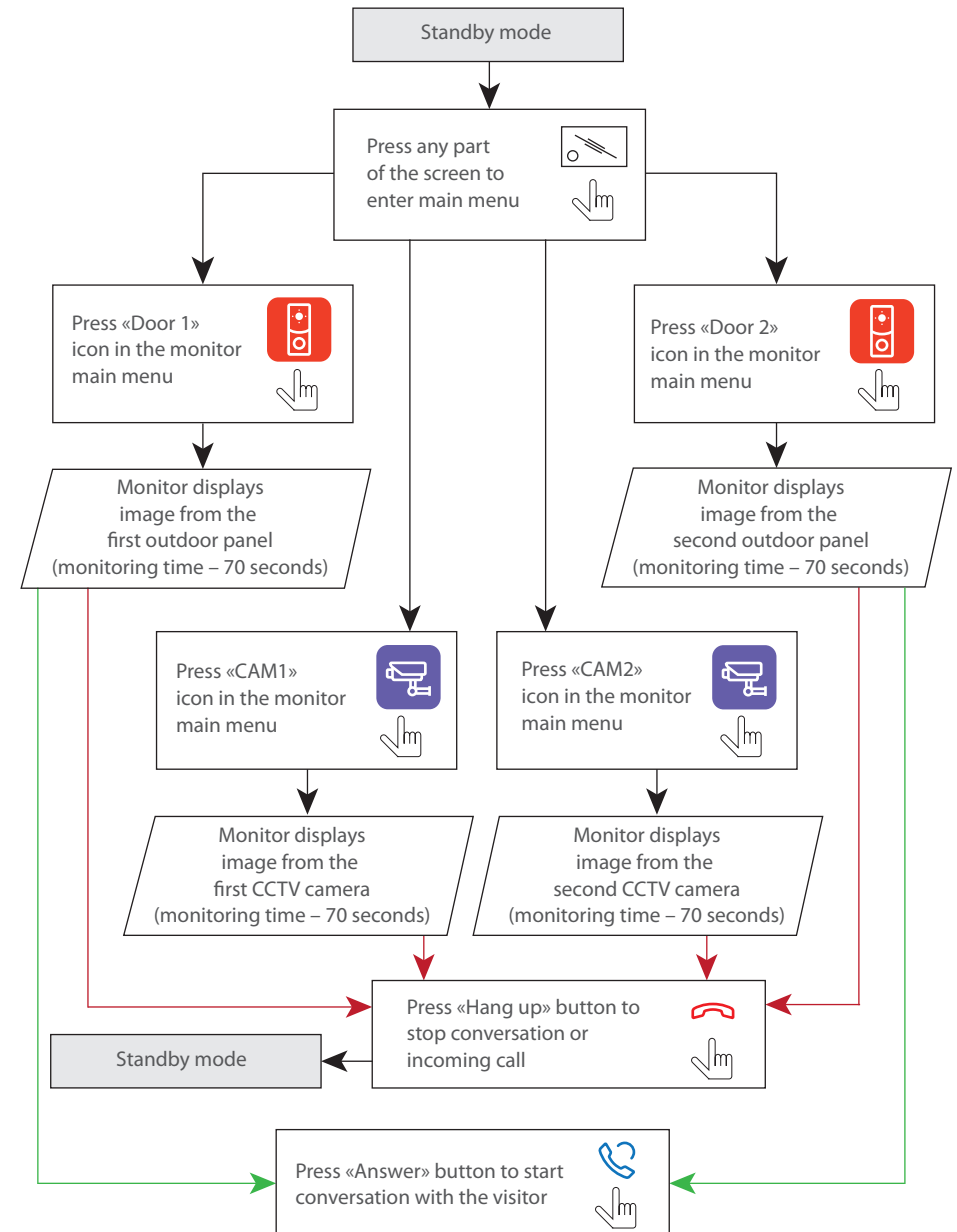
Standby mode

Press any part of the screen to enter main menu

Press «Door 1» icon in the monitor main menu

Press «Door 2» icon in the monitor main menu

Monitor displays image from the first outdoor panel (monitoring time – 70 seconds)

Monitor displays image from the second outdoor panel (monitoring time – 70 seconds)

Press «CAM1» icon in the monitor main menu

Press «CAM2» icon in the monitor main menu

Monitor displays image from the first CCTV camera (monitoring time – 70 seconds)

Monitor displays image from the second CCTV camera (monitoring time – 70 seconds)

Press «Hang up» button to stop conversation or incoming call

Standby mode

Press «Answer» button to start conversation with the visitor